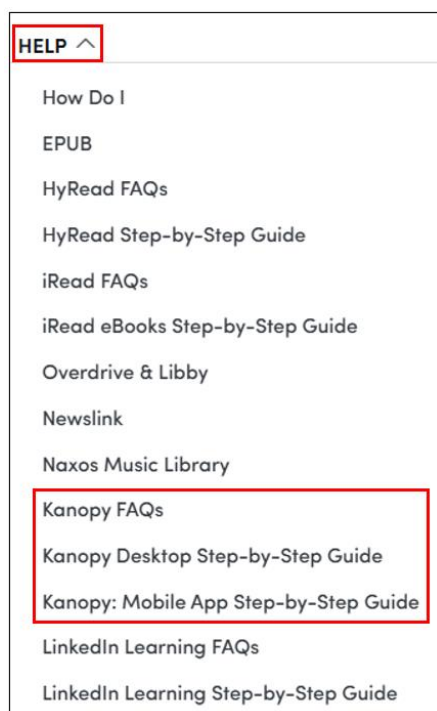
HELP ^

How Do I

EPUB

HyRead FAQs

HyRead Step-by-Step Guide

iRead FAQs

iRead eBooks Step-by-Step Guide

Overdrive & Libby

Newslink

Naxos Music Library

Kanopy FAQs

Kanopy Desktop Step-by-Step Guide

Kanopy: Mobile App Step-by-Step Guide

LinkedIn Learning FAQs

LinkedIn Learning Step-by-Step Guide